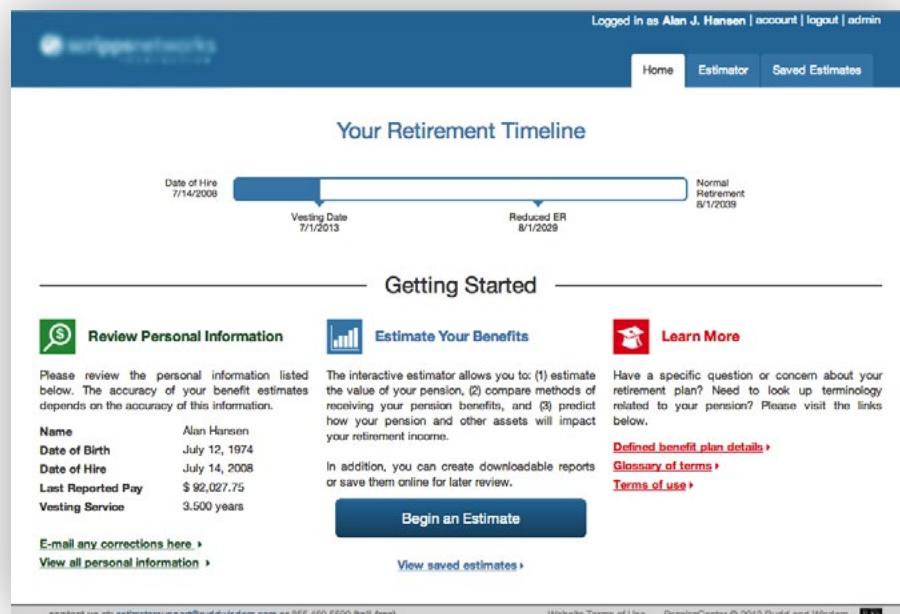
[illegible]

Logged in as Alan J. Hansen | account | logout | admin

Home | Estimator | Saved Estimates

Your Retirement Timeline

Date of Hire
7/14/2008

Normal Retirement
8/1/2039

Vesting Date
7/1/2013

Reduced ER
8/1/2029

Getting Started

Review Personal Information

Please review the personal information listed below. The accuracy of your benefit estimates depends on the accuracy of this information.

| | |
|---|---|
| Name | Alan Hansen |
| Date of Birth | July 12, 1974 |
| Date of Hire | July 14, 2008 |
| Last Reported Pay | $ 92,027.75 |
| Vesting Service | 3.500 years |

E-mail any corrections here ▸
View all personal information ▸

Estimate Your Benefits

The interactive estimator allows you to: (1) estimate the value of your pension, (2) compare methods of receiving your pension benefits, and (3) predict how your pension and other assets will impact your retirement income.

In addition, you can create downloadable reports or save them online for later review.

Begin an Estimate

View saved estimates ▸

Learn More

Have a specific question or concern about your retirement plan? Need to look up terminology related to your pension? Please visit the links below.

Defined benefit plan details ▸
Glossary of terms ▸
Terms of use ▸

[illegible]